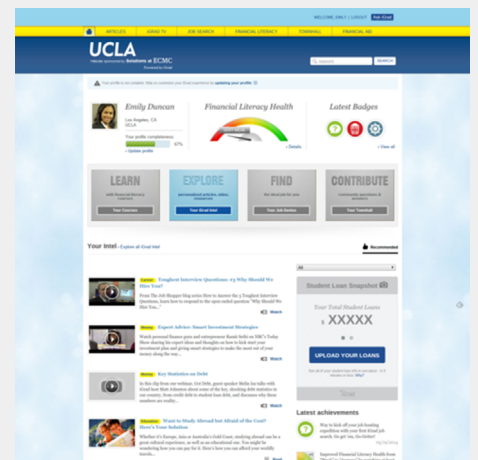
WELCOME, EMILY | LOGOUT

ARTICLES  iGRAD TV  JOB SEARCH  FINANCIAL LITERACY  TOWNHALL  FINANCIAL AID

UCLA
Website sponsored by Solutions at ECMC
Powered by iGrad

SEARCH

Your profile is not complete. Help us customize your iGrad experience by updating your profile.

Emily Duncan
Los Angeles, CA
UCLA
Your profile completeness:
67%
+ Update profile

Financial Literacy Health
+ Details

Latest Badges
+ View all

LEARN
Your Courses

EXPLORE
personalized articles, video, resources
Your iGrad Intel

FIND
Your Job Device

CONTRIBUTE
community questions & answers
Your Townhall

Your Intel - Explore all iGrad Intel

Recommended

All

Career Toughest Interview Questions: #3 Why Should We Hire You?
From The Job Shopper blog series How to Answer the 5 Toughest Interview Questions, learn how to respond to the open-ended question "Why Should We Hire You?"
Watch

Money Expert Advice: Smart Investment Strategies
Watch personal finance guru and entrepreneur Barb Bella on NBC's Today Show sharing her expert ideas and thoughts on how to kick start your investment plan and giving smart strategies to make the most out of your money along the way...
Watch

Money Key Statistics on Debt
In this clip from our webinar, Get Debt, guest speaker Stella Ian talks with iGrad host Matt Johnson about some of the key, shocking debt statistics in our country, from credit debt to student loan debt, and discusses why these numbers are really...
Watch

Money Want to Study Abroad but Afraid of the Cost? Here's Your Solution
Whether it's Europe, Asia or Australia's Gold Coast, studying abroad can be a great cultural experience, as well as an educational one. You might be wondering how you can pay for it. Here's how you can afford your midlife travels...

Student Loan Snapshot
Your Total Student Loans
$ XXXXX
UPLOAD YOUR LOANS

Latest achievements
Way to kick off your job hunting expedition with your first iGrad job search. Go get 'em, Go-Getter!
Improved Financial Literacy Health from